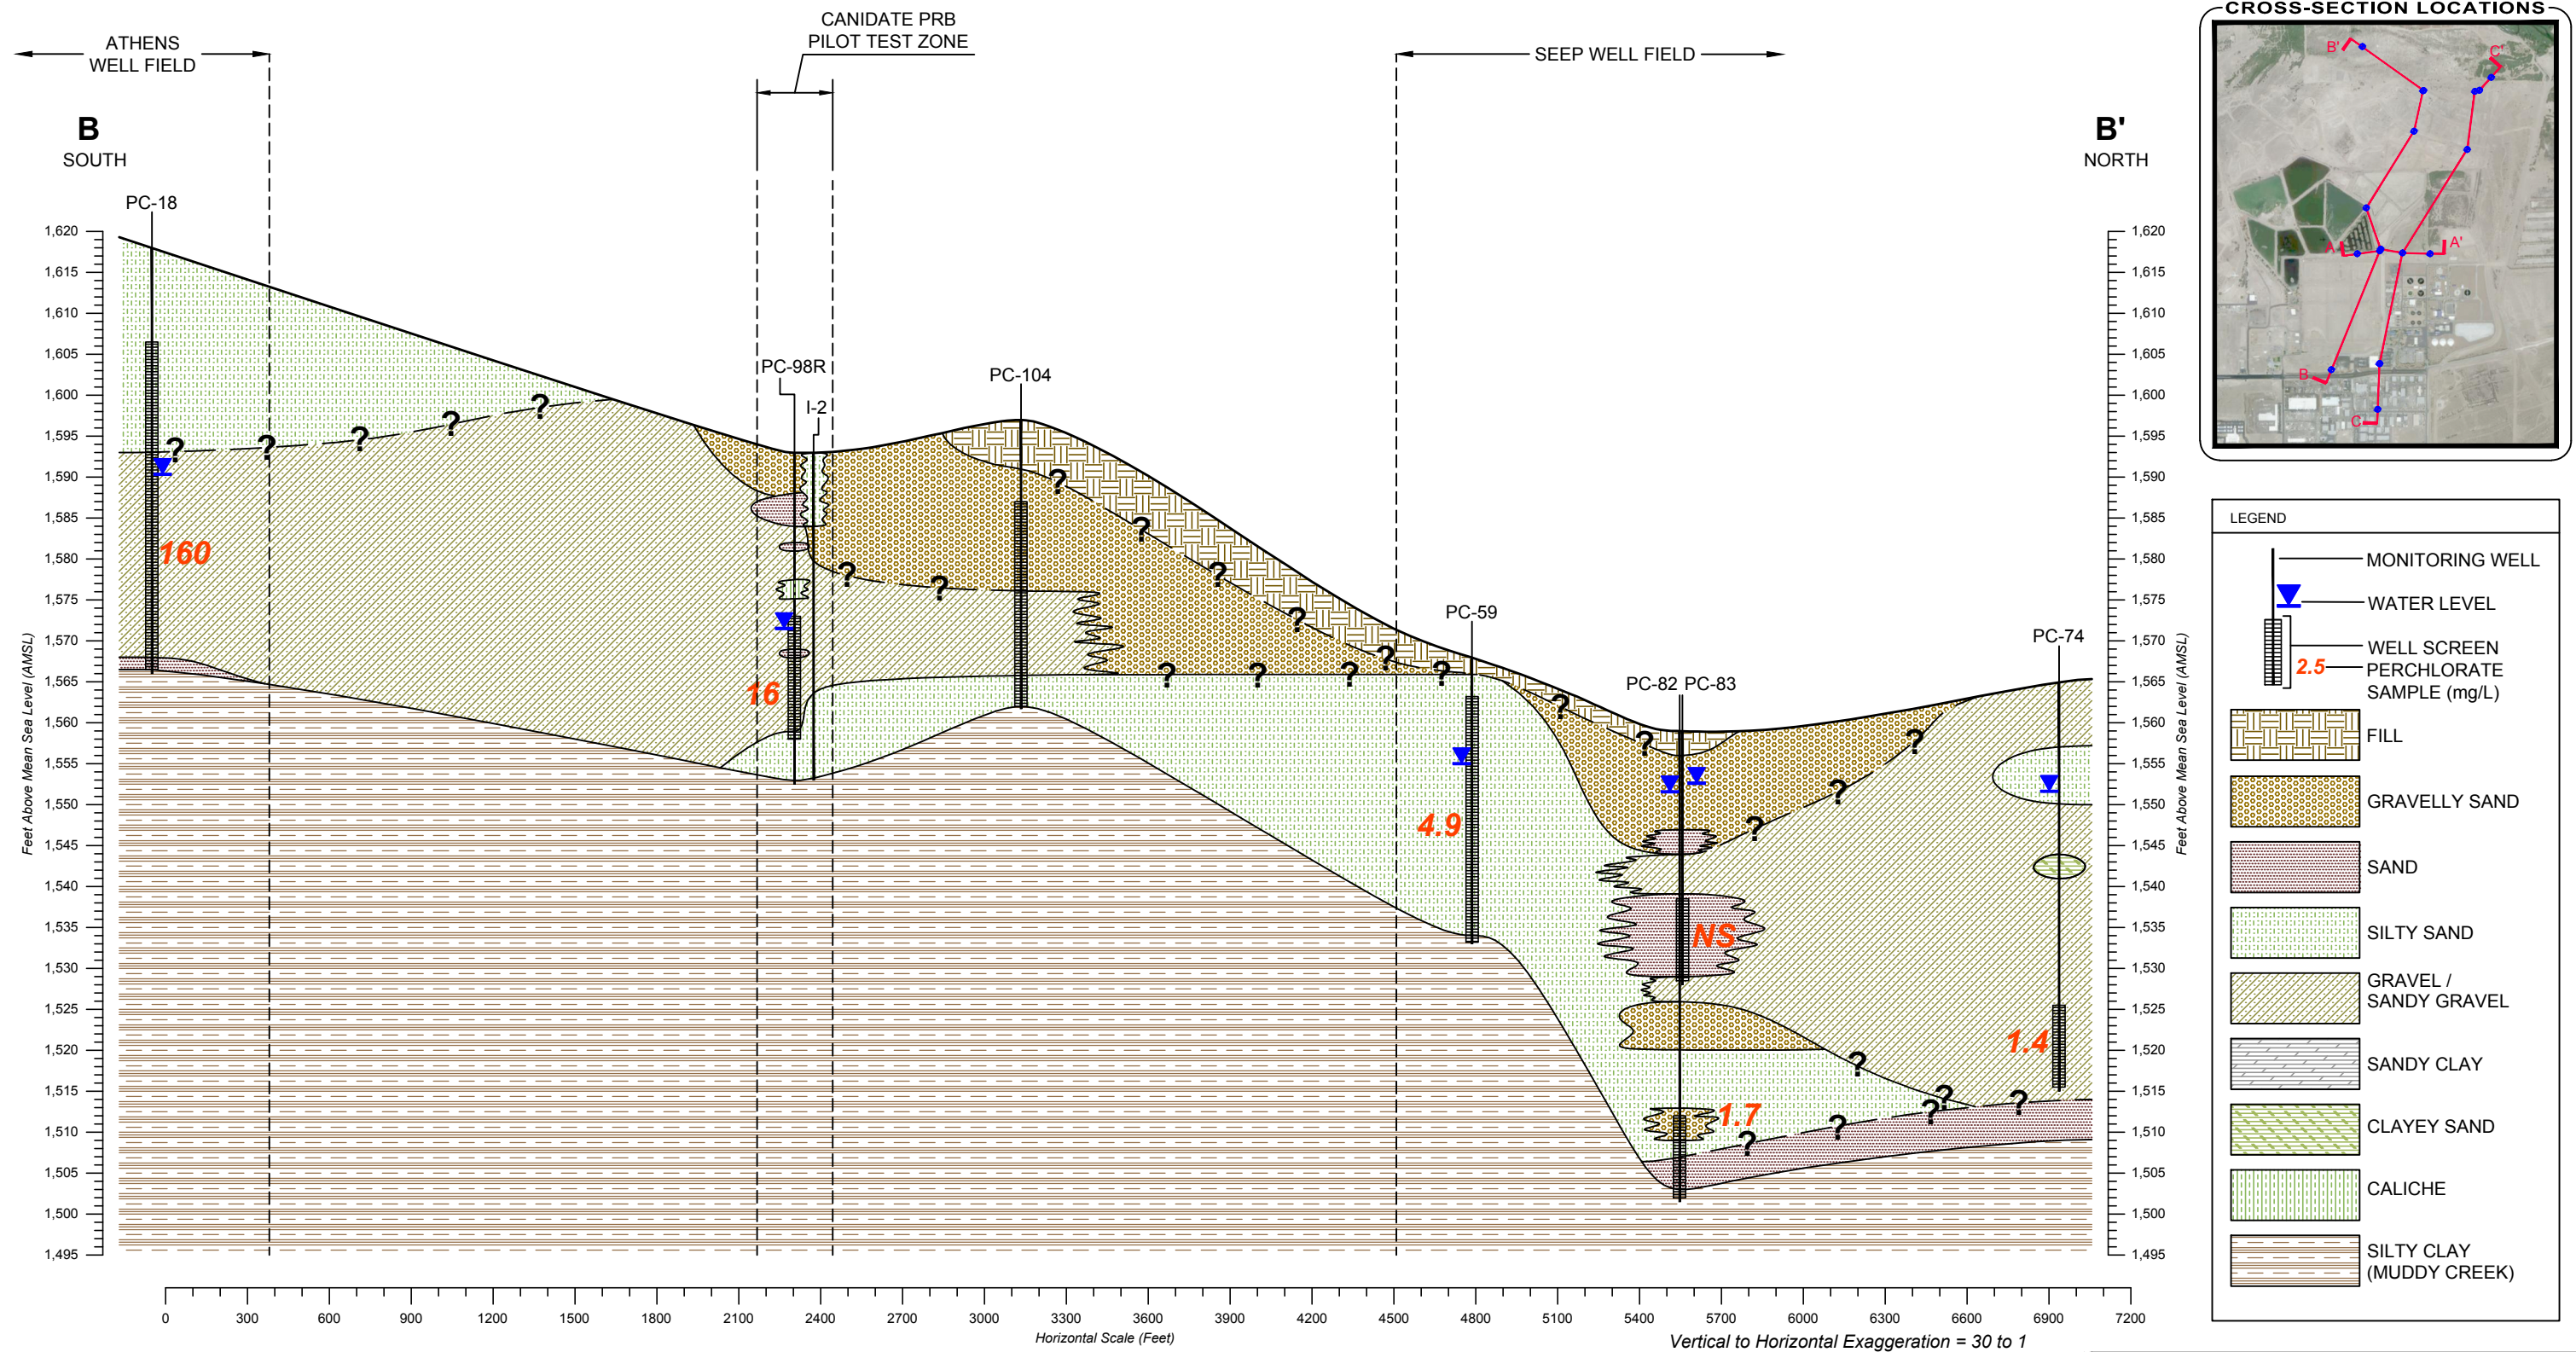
ATHENS WELL FIELD

CANIDATE PRB PILOT TEST ZONE

SEEP WELL FIELD

B
SOUTH

B'
NORTH

PC-18
PC-98R
I-2
PC-104
PC-59
PC-82 PC-83
PC-74

160
16
4.9
NS
1.7
1.4

1,620
1,615
1,610
1,605
1,600
1,595
1,590
1,585
1,580
1,575
1,570
1,565
1,560
1,555
1,550
1,545
1,540
1,535
1,530
1,525
1,520
1,515
1,510
1,505
1,500
1,495

Feet Above Mean Sea Level (AMSL)

0 300 600 900 1200 1500 1800 2100 2400 2700 3000 3300 3600 3900 4200 4500 4800 5100 5400 5700 6000 6300 6600 6900 7200

Horizontal Scale (Feet)

Vertical to Horizontal Exaggeration = 30 to 1

CROSS-SECTION LOCATIONS
B'
C'
A
A'
B
C

LEGEND
MONITORING WELL
WATER LEVEL
WELL SCREEN
2.5
PERCHLORATE SAMPLE (mg/L)
FILL
GRAVELLY SAND
SAND
SILTY SAND
GRAVEL / SANDY GRAVEL
SANDY CLAY
CLAYEY SAND
CALICHE
SILTY CLAY (MUDDY CREEK)